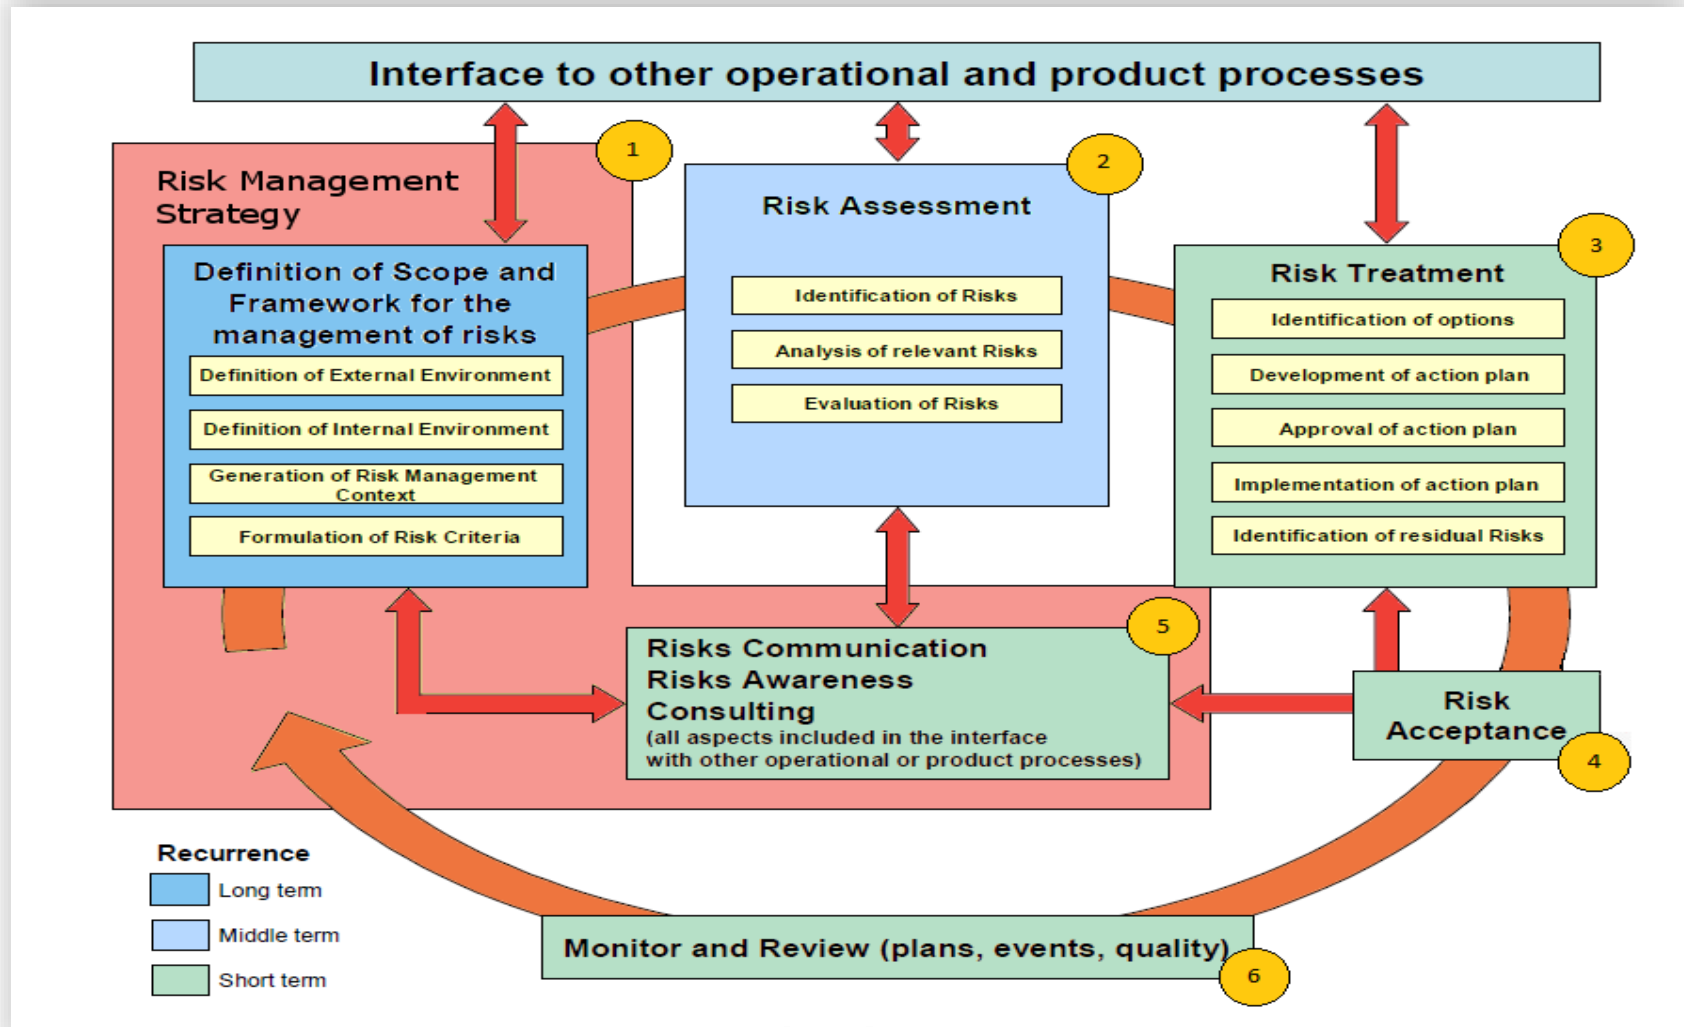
Interface to other operational and product processes

1

Risk Management Strategy

Definition of Scope and Framework for the management of risks

Definition of External Environment

Definition of Internal Environment

Generation of Risk Management Context

Formulation of Risk Criteria

2

Risk Assessment

Identification of Risks

Analysis of relevant Risks

Evaluation of Risks

3

Risk Treatment

Identification of options

Development of action plan

Approval of action plan

Implementation of action plan

Identification of residual Risks

5

Risks Communication
Risks Awareness
Consulting
(all aspects included in the interface with other operational or product processes)

Risk Acceptance

4

Recurrence

Long term

Middle term

Short term

Monitor and Review (plans, events, quality)

6